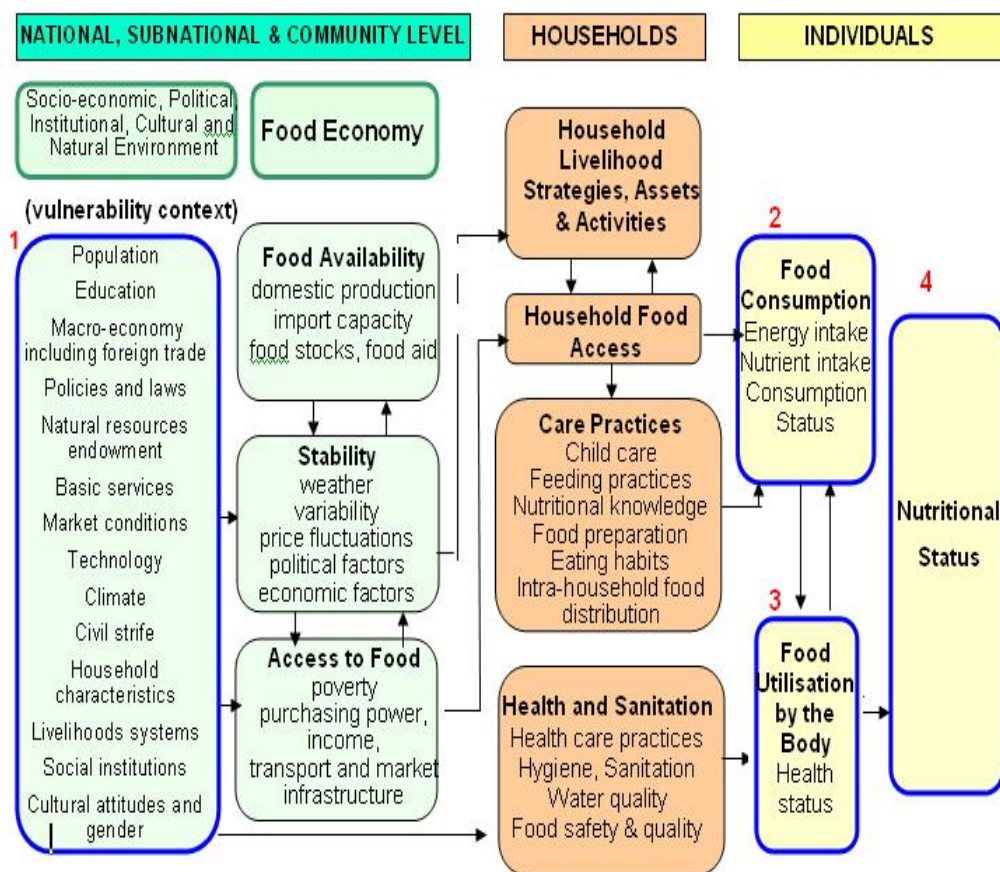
NATIONAL, SUBNATIONAL & COMMUNITY LEVEL

HOUSEHOLDS

INDIVIDUALS

Socio-economic, Political, Institutional, Cultural and Natural Environment

Food Economy

(vulnerability context)

1

Population
Education
Macro-economy including foreign trade
Policies and laws
Natural resources endowment
Basic services
Market conditions
Technology
Climate
Civil strife
Household characteristics
Livelihoods systems
Social institutions
Cultural attitudes and gender

Food Availability
domestic production
import capacity
food stocks, food aid

Stability
weather variability
price fluctuations
political factors
economic factors

Access to Food
poverty
purchasing power, income,
transport and market infrastructure

Household Livelihood Strategies, Assets & Activities

Household Food Access

Care Practices
Child care
Feeding practices
Nutritional knowledge
Food preparation
Eating habits
Intra-household food distribution

Health and Sanitation
Health care practices
Hygiene, Sanitation
Water quality
Food safety & quality

2

Food Consumption
Energy intake
Nutrient intake
Consumption Status

3

Food Utilisation by the Body
Health status

4

Nutritional Status